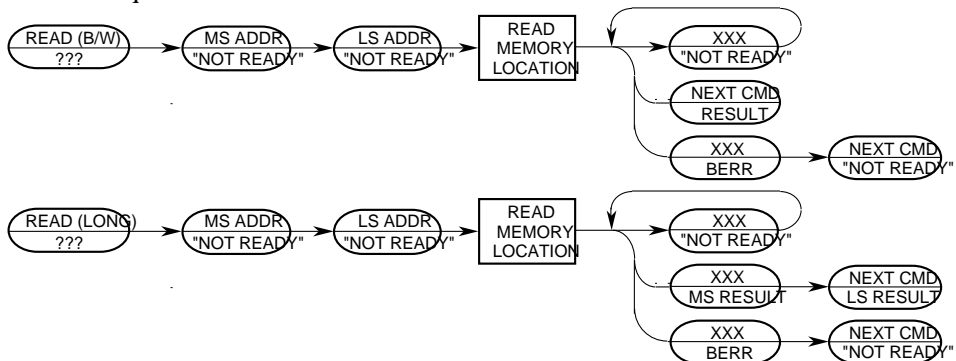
READ (B/W)
???

MS ADDR
"NOT READY"

LS ADDR
"NOT READY"

READ MEMORY LOCATION

XXX
"NOT READY"

NEXT CMD
RESULT

XXX
BERR

NEXT CMD
"NOT READY"

READ (LONG)
???

MS ADDR
"NOT READY"

LS ADDR
"NOT READY"

READ MEMORY LOCATION

XXX
"NOT READY"

XXX
MS RESULT

NEXT CMD
LS RESULT

XXX
BERR

NEXT CMD
"NOT READY"